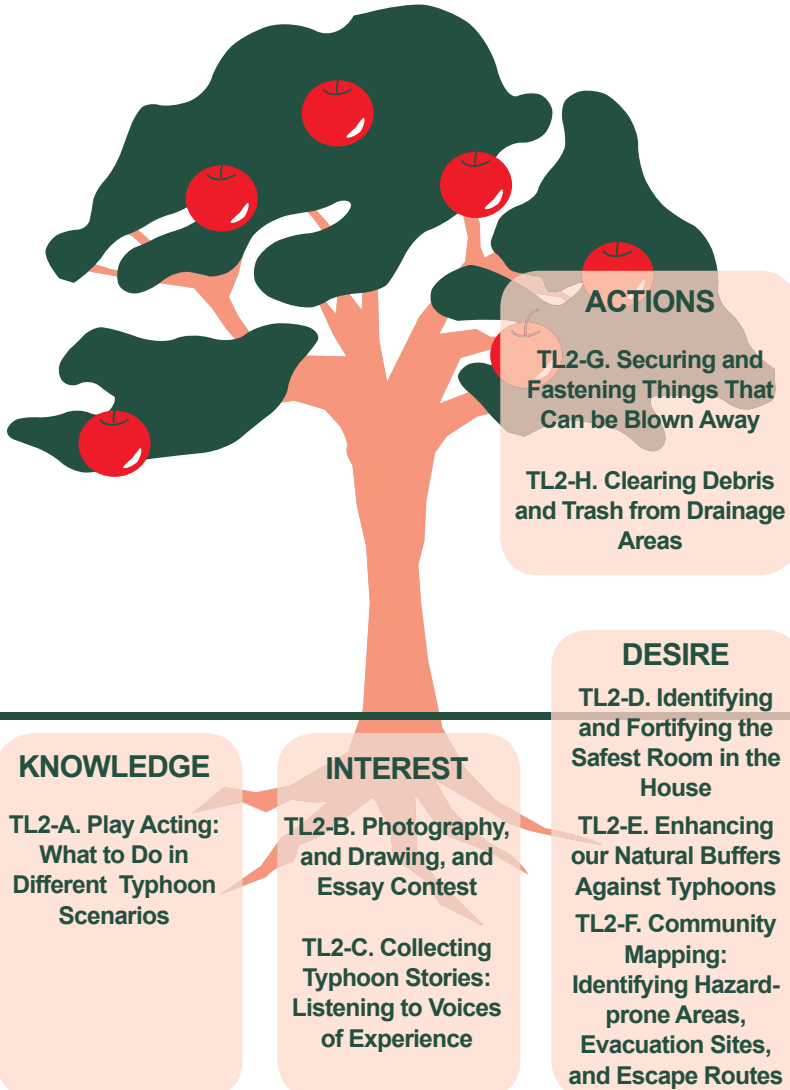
ACTIONS

TL2-G. Securing and Fastening Things That Can be Blown Away

TL2-H. Clearing Debris and Trash from Drainage Areas

DESIRE

TL2-D. Identifying and Fortifying the Safest Room in the House

TL2-E. Enhancing our Natural Buffers Against Typhoons

TL2-F. Community Mapping: Identifying Hazard-prone Areas, Evacuation Sites, and Escape Routes

KNOWLEDGE

TL2-A. Play Acting: What to Do in Different Typhoon Scenarios

INTEREST

TL2-B. Photography, and Drawing, and Essay Contest

TL2-C. Collecting Typhoon Stories: Listening to Voices of Experience